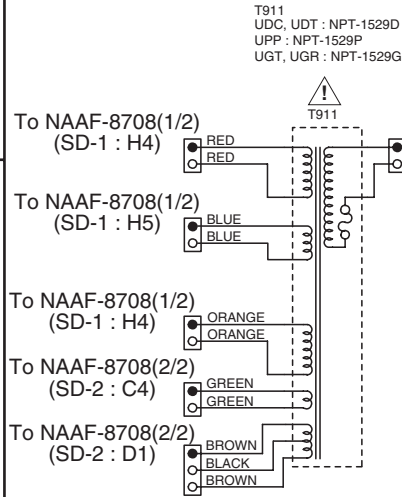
T911
UDC, UDT : NPT-1529D
UPP : NPT-1529P
UGT, UGR : NPT-1529G

T911

To NAAF-8708(1/2)
(SD-1 : H4)
RED
RED

To NAAF-8708(1/2)
(SD-1 : H5)
BLUE
BLUE

To NAAF-8708(1/2)
(SD-1 : H4)
ORANGE
ORANGE

To NAAF-8708(2/2)
(SD-2 : C4)
GREEN
GREEN

To NAAF-8708(2/2)
(SD-2 : D1)
BROWN
BLACK
BROWN